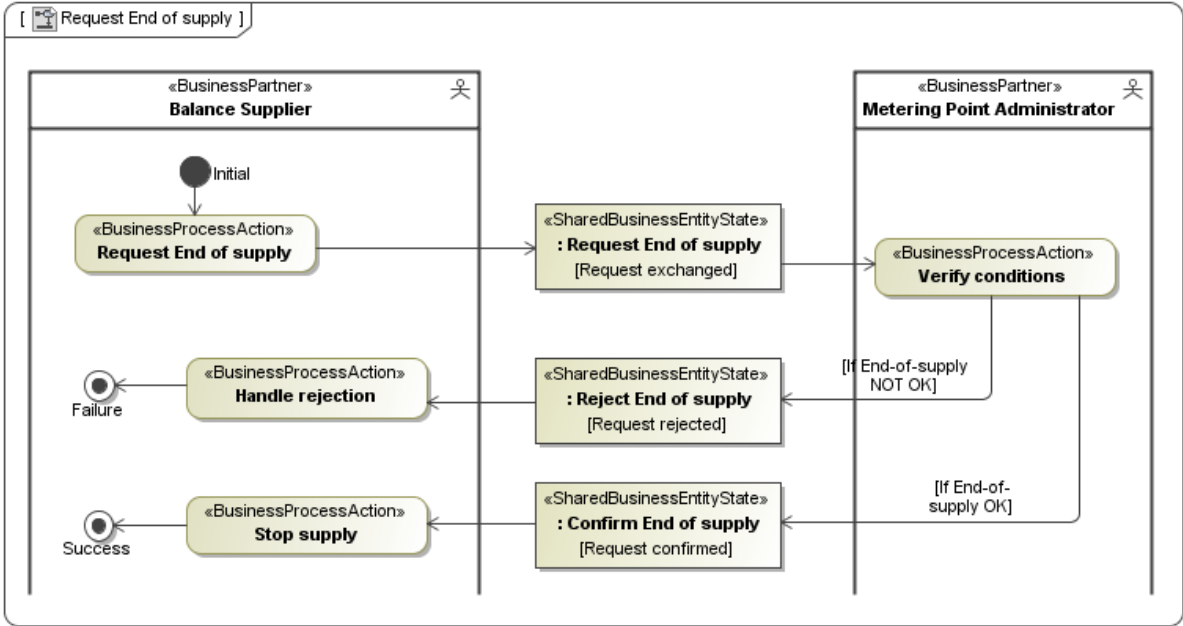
[ Request End of supply ]

«BusinessPartner»
Balance Supplier

«BusinessPartner»
Metering Point Administrator

Initial

«BusinessProcessAction»
Request End of supply

«SharedBusinessEntityState»
: Request End of supply
[Request exchanged]

«BusinessProcessAction»
Verify conditions

[If End-of-supply NOT OK]

Failure

«BusinessProcessAction»
Handle rejection

«SharedBusinessEntityState»
: Reject End of supply
[Request rejected]

[If End-of-supply OK]

Success

«BusinessProcessAction»
Stop supply

«SharedBusinessEntityState»
: Confirm End of supply
[Request confirmed]